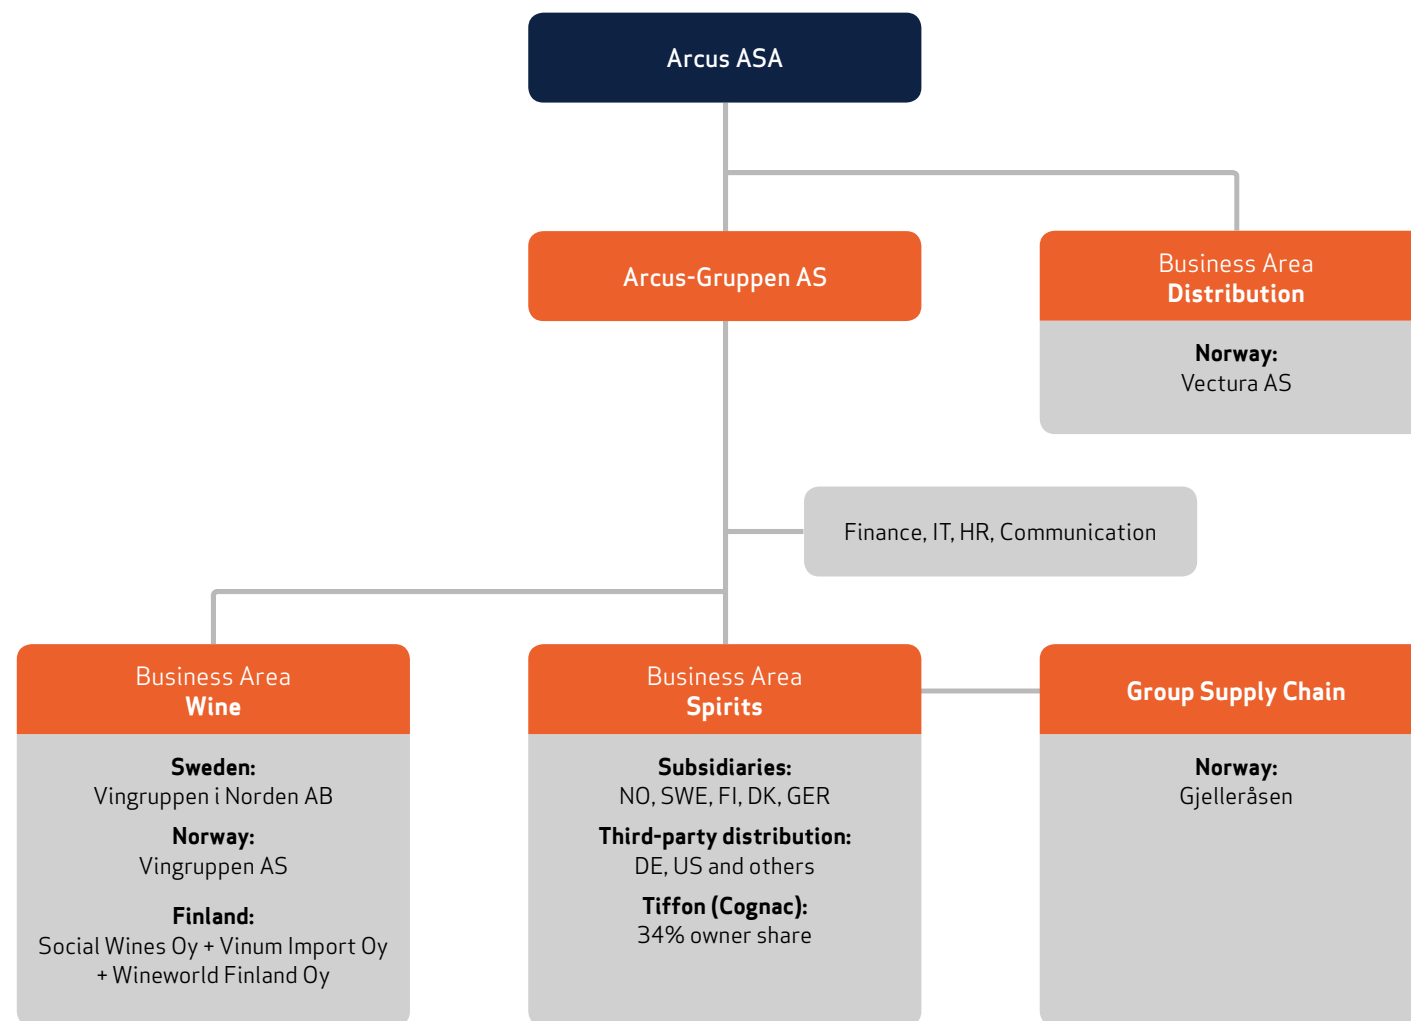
Arcus ASA

Arcus-Gruppen AS

Business Area
Distribution

Norway:
Vectura AS

Finance, IT, HR, Communication

Business Area
Wine

Sweden:
Vingruppen i Norden AB

Norway:
Vingruppen AS

Finland:
Social Wines Oy + Vinum Import Oy + Wineworld Finland Oy

Business Area
Spirits

Subsidiaries:
NO, SWE, FI, DK, GER

Third-party distribution:
DE, US and others

Tiffon (Cognac):
34% owner share

Group Supply Chain

Norway:
Gjelleråsen